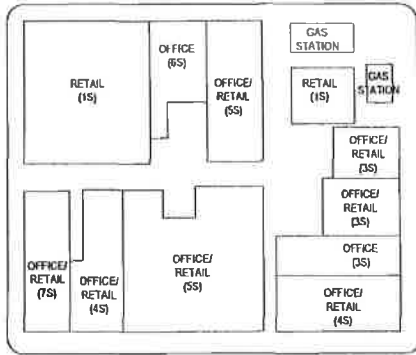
GAS STATION

RETAIL (1S)

OFFICE (6S)

OFFICE/ RETAIL (5S)

RETAIL (1S)

GAS STATION

OFFICE/ RETAIL (3S)

OFFICE/ RETAIL (3S)

OFFICE/ RETAIL (7S)

OFFICE/ RETAIL (4S)

OFFICE/ RETAIL (5S)

OFFICE (3S)

OFFICE/ RETAIL (4S)